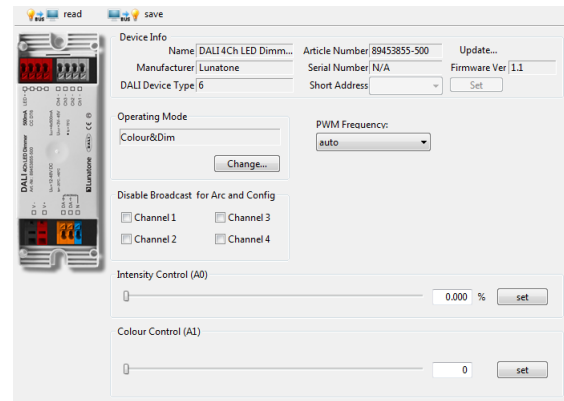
read save

Device Info

Name DALI 4Ch LED Dimm... Article Number 89453855-500 Update...

Manufacturer Lunatone Serial Number N/A Firmware Ver 1.1

DALI Device Type 6 Short Address Set

Operating Mode

Colour&Dim

Change...

PWM Frequency:

auto

Disable Broadcast for Arc and Config

Channel 1 Channel 3

Channel 2 Channel 4

Intensity Control (A0)

0.000 % set

Colour Control (A1)

0 set

DALI 4Ch LED Dimmer

Lunatone